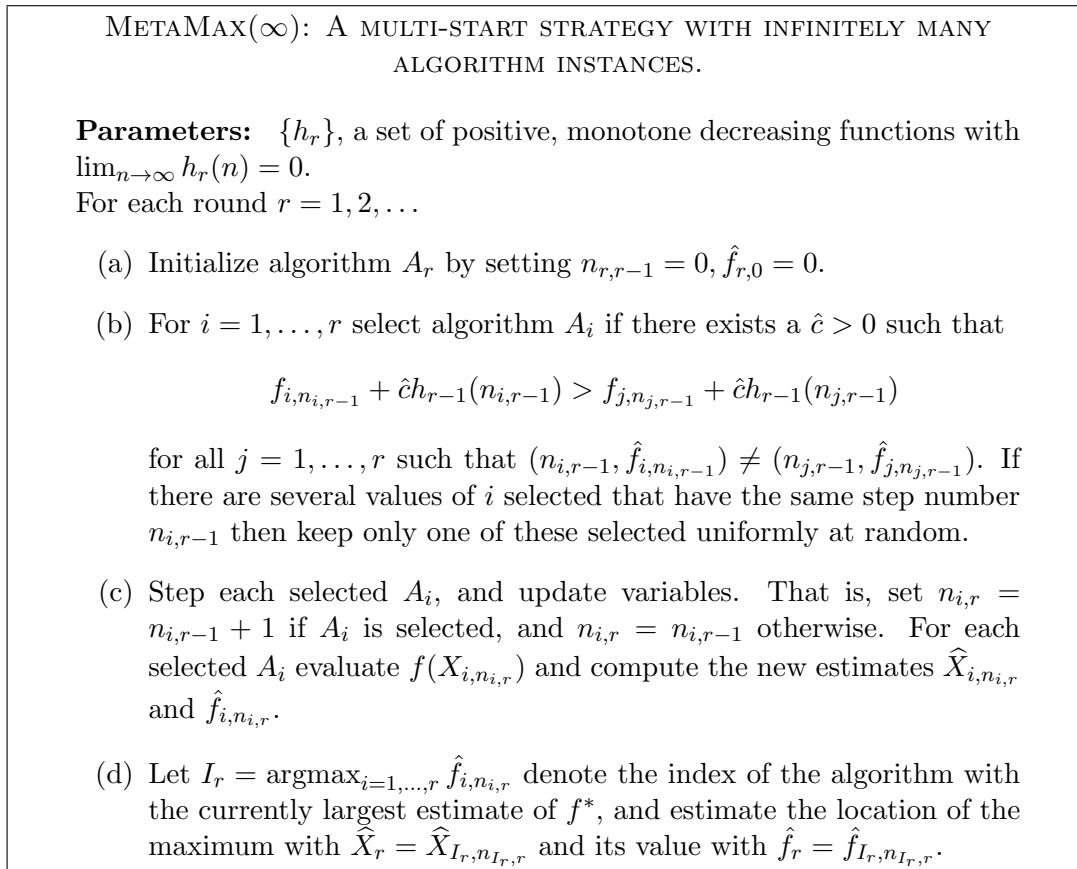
MetaMax($\infty$): A multi-start strategy with infinitely many algorithm instances.

**Parameters:** $\{h_r\}$, a set of positive, monotone decreasing functions with $\lim_{n\to\infty} h_r(n) = 0$.
For each round $r = 1, 2, \ldots$

(a) Initialize algorithm $A_r$ by setting $n_{r,r-1} = 0, \hat{f}_{r,0} = 0$.

(b) For $i = 1, \ldots, r$ select algorithm $A_i$ if there exists a $\hat{c} > 0$ such that

$$f_{i,n_{i,r-1}} + \hat{c}h_{r-1}(n_{i,r-1}) > f_{j,n_{j,r-1}} + \hat{c}h_{r-1}(n_{j,r-1})$$

for all $j = 1, \ldots, r$ such that $(n_{i,r-1}, \hat{f}_{i,n_{i,r-1}}) \neq (n_{j,r-1}, \hat{f}_{j,n_{j,r-1}})$. If there are several values of $i$ selected that have the same step number $n_{i,r-1}$ then keep only one of these selected uniformly at random.

(c) Step each selected $A_i$, and update variables. That is, set $n_{i,r} = n_{i,r-1} + 1$ if $A_i$ is selected, and $n_{i,r} = n_{i,r-1}$ otherwise. For each selected $A_i$ evaluate $f(X_{i,n_{i,r}})$ and compute the new estimates $\widehat{X}_{i,n_{i,r}}$ and $\hat{f}_{i,n_{i,r}}$.

(d) Let $I_r = \mathrm{argmax}_{i=1,\ldots,r}\, \hat{f}_{i,n_{i,r}}$ denote the index of the algorithm with the currently largest estimate of $f^*$, and estimate the location of the maximum with $\widehat{X}_r = \widehat{X}_{I_r,n_{I_r,r}}$ and its value with $\hat{f}_r = \hat{f}_{I_r,n_{I_r,r}}$.